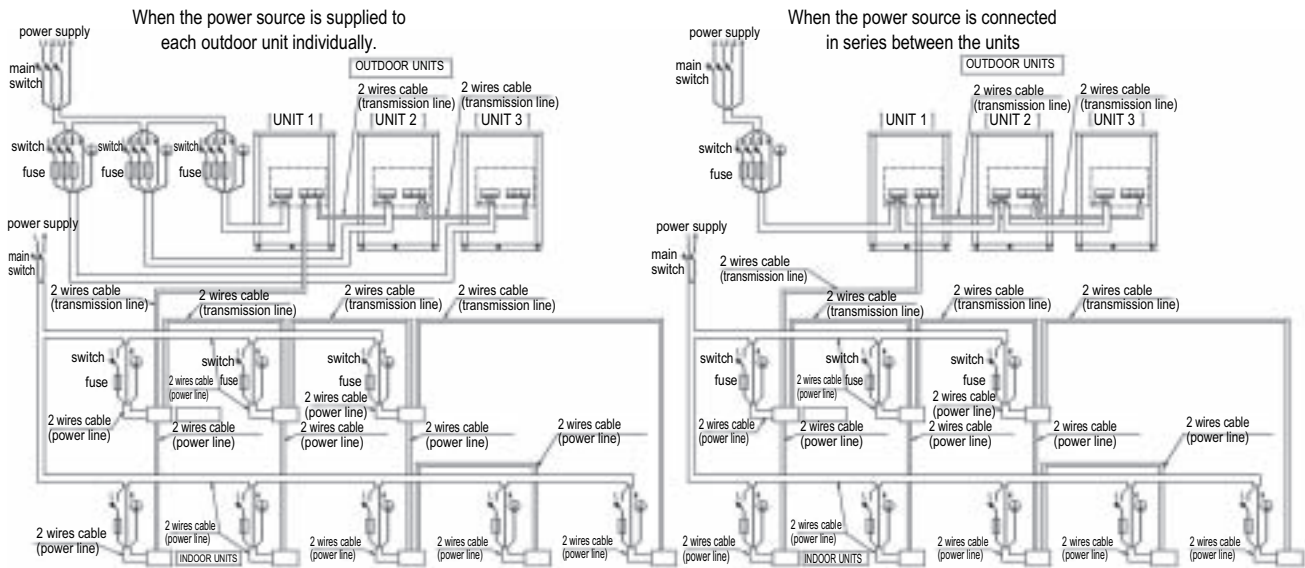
When the power source is supplied to each outdoor unit individually.

power supply
main switch
OUTDOOR UNITS
2 wires cable (transmission line)
2 wires cable (transmission line)
UNIT 1
UNIT 2
UNIT 3
switch
switch
switch
fuse
fuse
fuse
power supply
main switch
2 wires cable (transmission line)
2 wires cable (transmission line)
2 wires cable (transmission line)
2 wires cable (transmission line)
switch
switch
switch
fuse
fuse
fuse
2 wires cable (power line)
2 wires cable (power line)
2 wires cable (power line)
2 wires cable (power line)
2 wires cable (power line)
2 wires cable (power line)
2 wires cable (power line)
2 wires cable (power line)
2 wires cable (power line)
2 wires cable (power line)
2 wires cable (power line)
2 wires cable (power line)
INDOOR UNITS

When the power source is connected in series between the units

power supply
main switch
OUTDOOR UNITS
2 wires cable (transmission line)
2 wires cable (transmission line)
UNIT 1
UNIT 2
UNIT 3
switch
fuse
power supply
main switch
2 wires cable (transmission line)
2 wires cable (transmission line)
2 wires cable (transmission line)
2 wires cable (transmission line)
switch
switch
switch
fuse
fuse
fuse
2 wires cable (power line)
2 wires cable (power line)
2 wires cable (power line)
2 wires cable (power line)
2 wires cable (power line)
2 wires cable (power line)
2 wires cable (power line)
2 wires cable (power line)
2 wires cable (power line)
2 wires cable (power line)
2 wires cable (power line)
2 wires cable (power line)
INDOOR UNITS